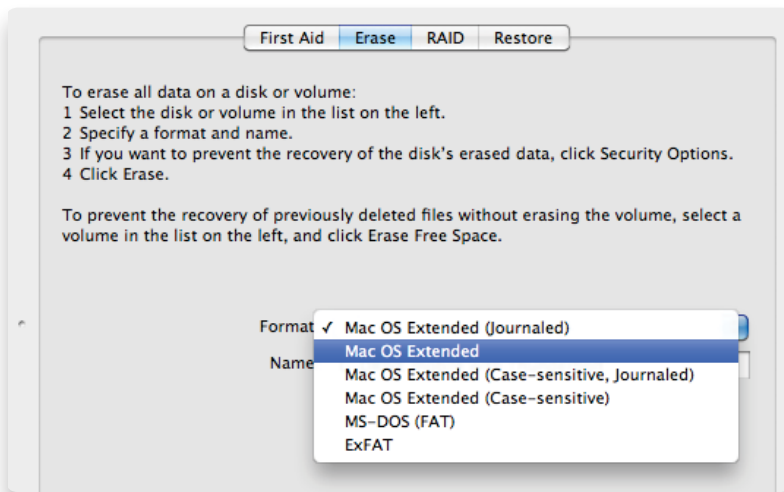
First Aid | Erase | RAID | Restore

To erase all data on a disk or volume:
1 Select the disk or volume in the list on the left.
2 Specify a format and name.
3 If you want to prevent the recovery of the disk's erased data, click Security Options.
4 Click Erase.

To prevent the recovery of previously deleted files without erasing the volume, select a volume in the list on the left, and click Erase Free Space.

Format ✓ Mac OS Extended (Journaled)
Name Mac OS Extended
Mac OS Extended (Case-sensitive, Journaled)
Mac OS Extended (Case-sensitive)
MS-DOS (FAT)
ExFAT